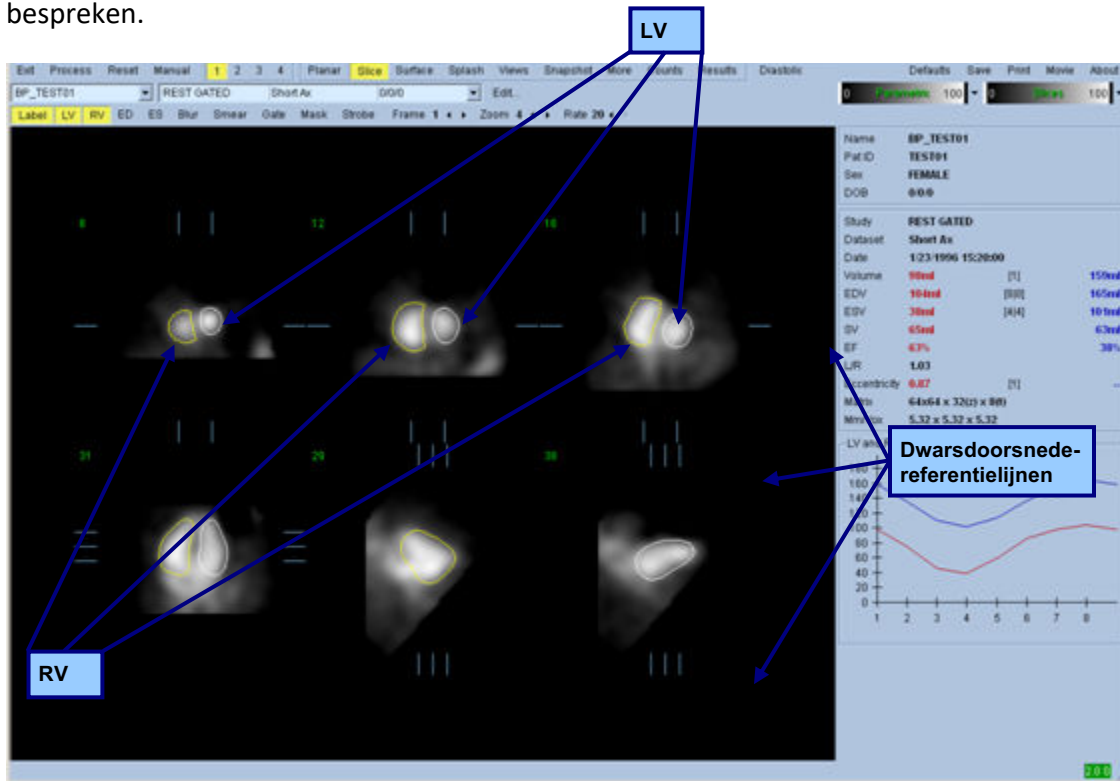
bespreken.

LV

Exit Process Reset Manual 1 2 3 4 Planar Slice Surface Splash Views Snapshot More Counts Results Diastolic Defaults Save Print Movie About

BP_TEST01 REST GATED Short Ax 0/0/0 Edit...

0 Parametric 100 0 Slices 100

Label LV RV ED ES Blur Smear Gate Mask Strobe Frame 1 Zoom 4 Rate 20

8 12 16 31 29 38

Name BP_TEST01
Pat ID TEST01
Sex FEMALE
DOB 0/0/0

Study REST GATED
Dataset Short Ax
Date 1/23/1996 15:20:00
Volume 98ml [1] 159ml
EDV 104ml [8|8] 165ml
ESV 38ml [4|4] 101ml
SV 65ml 63ml
EF 63% 38%
L/R 1.03
Eccentricity 0.87 [1]
Matrix 64x64 x 32(2) x 8(8)
Mm/pix 5.32 x 5.32 x 5.32

LV and

Dwarsdoorsnede-referentielijnen

180 160 140 120 100 80 60 40 20 0
1 2 3 4 5 6 7 8

RV

2.0.0